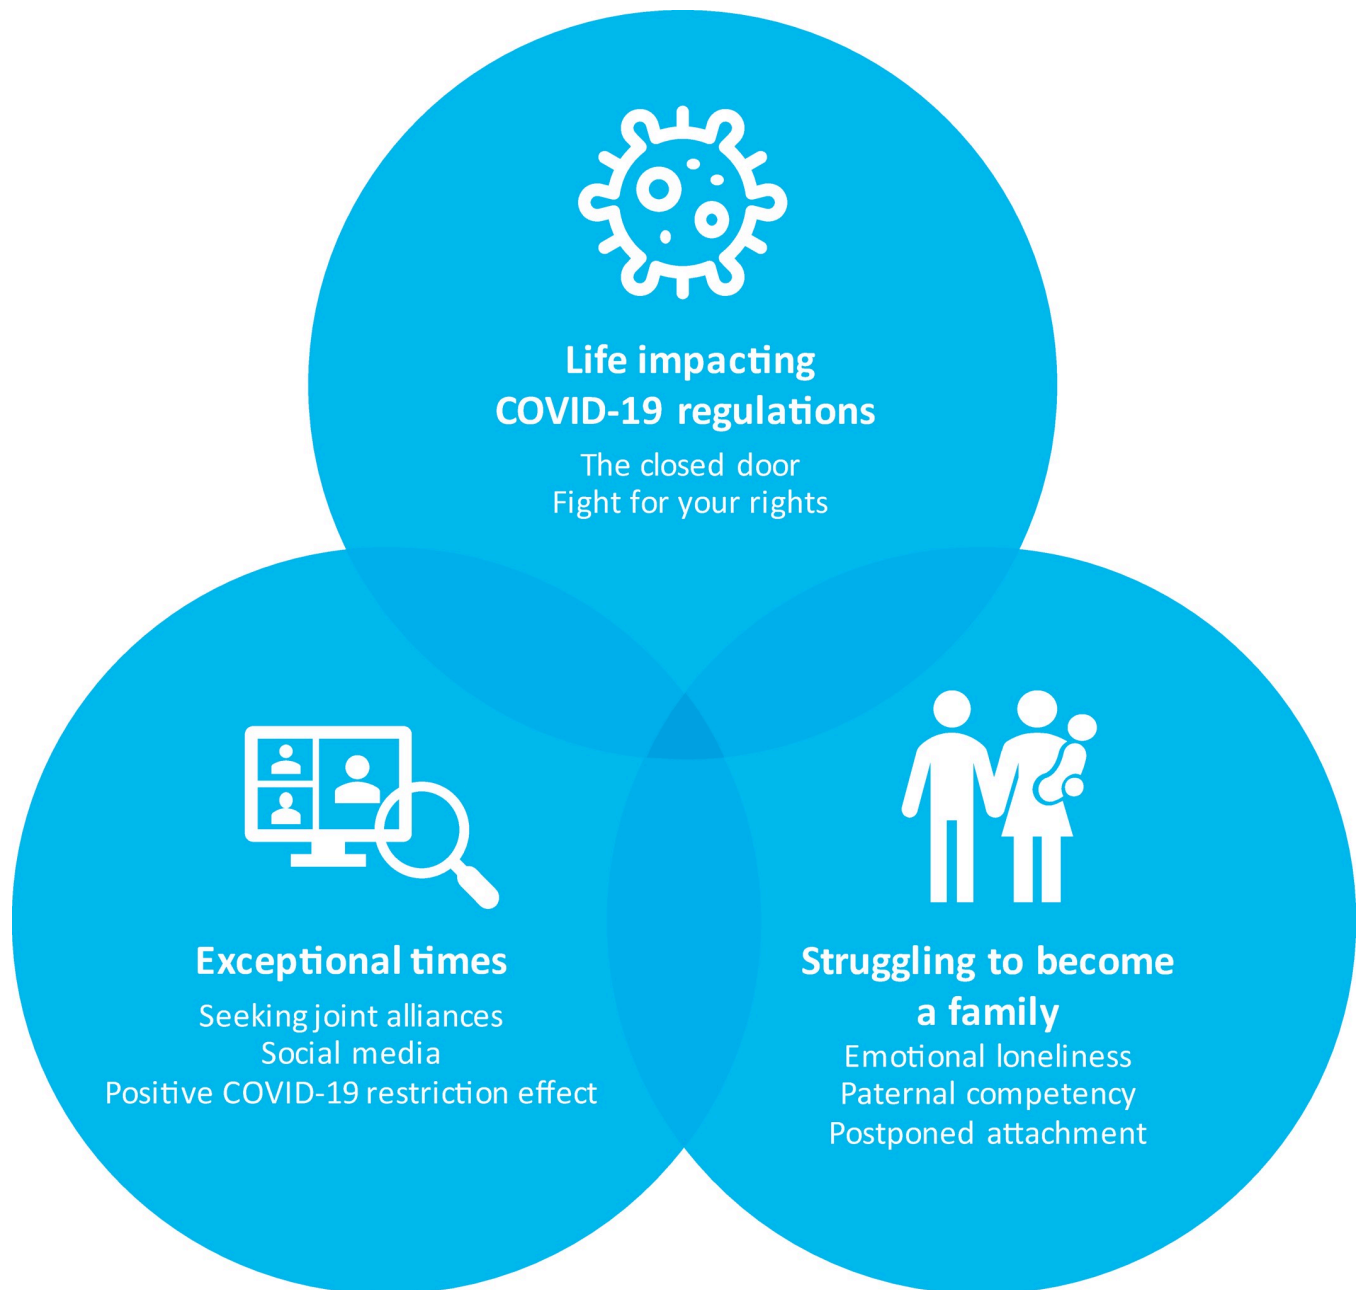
Life impacting COVID-19 regulations

The closed door
Fight for your rights

Exceptional times

Seeking joint alliances
Social media
Positive COVID-19 restriction effect

Struggling to become a family

Emotional loneliness
Paternal competency
Postponed attachment